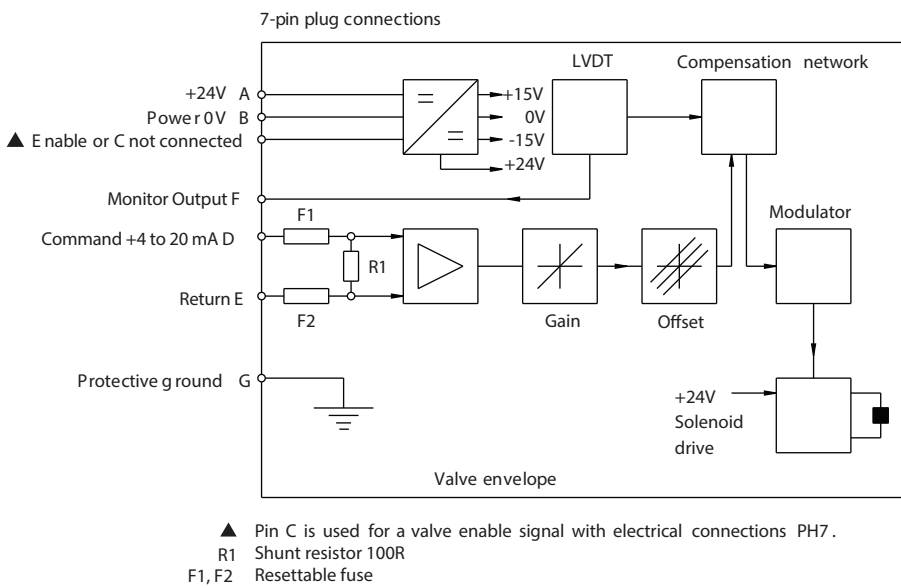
7-pin plug connections

LVDT

Compensation network

+24V A

Powe r 0V B

▲ E nable or C not connected

=

=

+15V

0V

-15V

+24V

Monitor Output F

F1

Modulator

Command +4 to 20 mA D

R1

Return E

F2

Gain

Offset

Protective g round G

+24V

Solenoid

drive

Valve envelope

▲ Pin C is used for a valve enable signal with electrical connections PH7 .

R1 Shunt resistor 100R

F1, F2 Resettable fuse